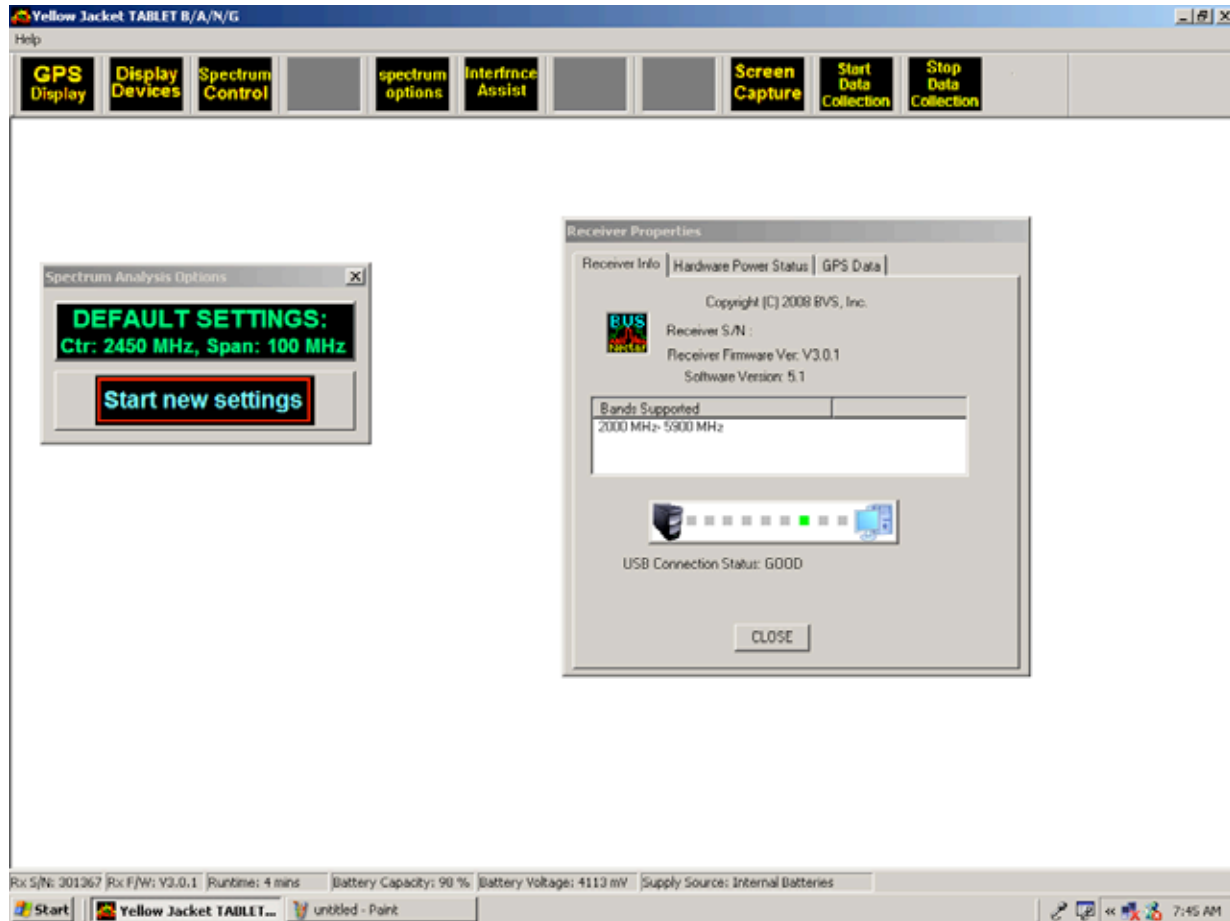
Yellow Jacket TABLET B/A/N/G

Help

GPS Display

Display Devices

Spectrum Control

spectrum options

Interfrnce Assist

Screen Capture

Start Data Collection

Stop Data Collection

Spectrum Analysis Options

DEFAULT SETTINGS:
Ctr: 2450 MHz, Span: 100 MHz

Start new settings

Receiver Properties

Receiver Info | Hardware Power Status | GPS Data

Copyright (C) 2008 BVS, Inc.

BVS Nettar

Receiver S/N :

Receiver Firmware Ver. V3.0.1

Software Version: 5.1

| Bands Supported | |
|---|---|
| 2000 MHz- 5900 MHz | |

USB Connection Status: GOOD

CLOSE

Rx S/N: 301367 | Rx F/W: V3.0.1 | Runtime: 4 mins | Battery Capacity: 90 % | Battery Voltage: 4113 mV | Supply Source: Internal Batteries

Start | Yellow Jacket TABLET... | untitled - Paint | 7:45 AM